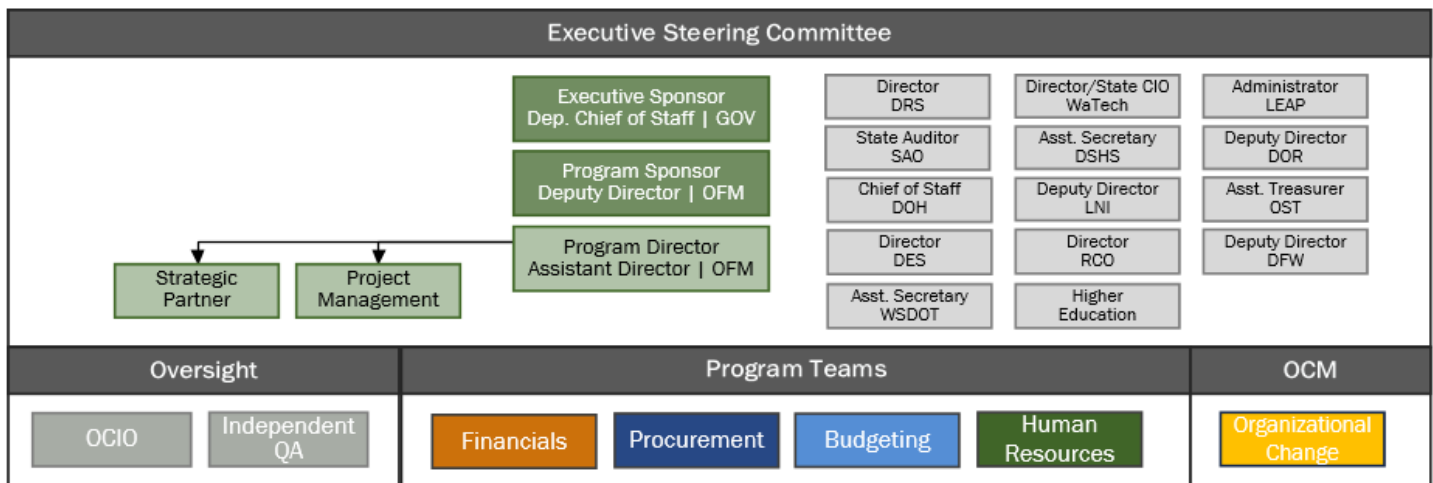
Executive Steering Committee

Executive Sponsor
Dep. Chief of Staff | GOV

Program Sponsor
Deputy Director | OFM

Program Director
Assistant Director | OFM

Strategic Partner

Project Management

Director
DRS

State Auditor
SAO

Chief of Staff
DOH

Director
DES

Asst. Secretary
WSDOT

Director/State CIO
WaTech

Asst. Secretary
DSHS

Deputy Director
LNI

Director
RCO

Higher Education

Administrator
LEAP

Deputy Director
DOR

Asst. Treasurer
OST

Deputy Director
DFW

Oversight

OCIO

Independent QA

Program Teams

Financials

Procurement

Budgeting

Human Resources

OCM

Organizational Change